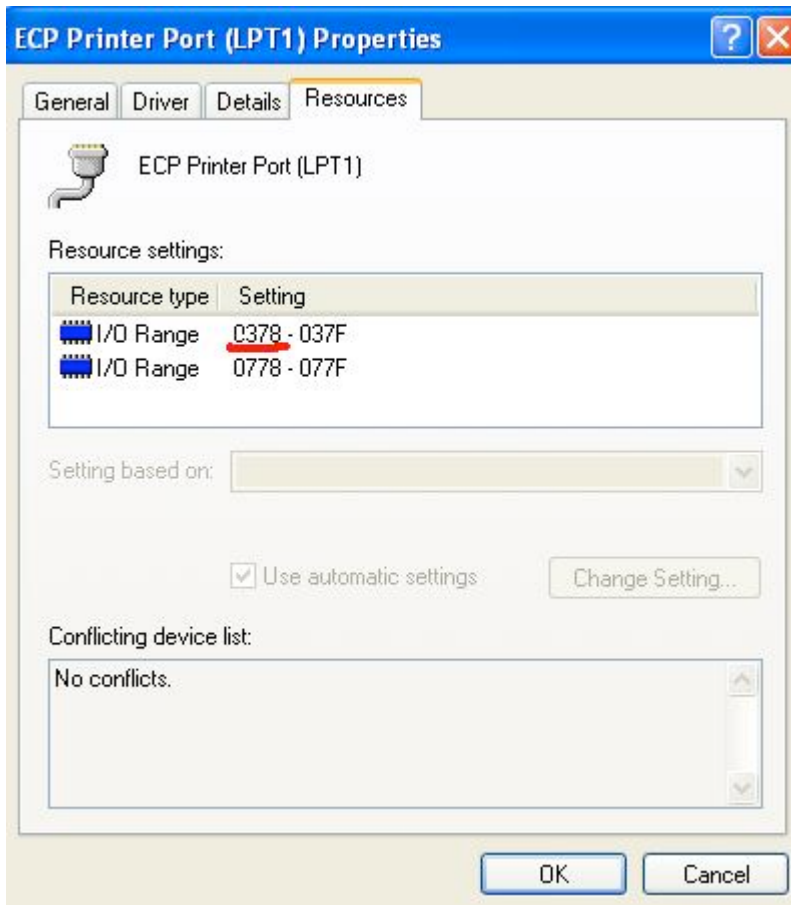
ECP Printer Port (LPT1) Properties

? X

General | Driver | Details | Resources

ECP Printer Port (LPT1)

Resource settings:

| Resource type | Setting |
|---|---|
| I/O Range | 0378 - 037F |
| I/O Range | 0778 - 077F |

Setting based on:

Use automatic settings

Change Setting...

Conflicting device list:

No conflicts.

OK

Cancel